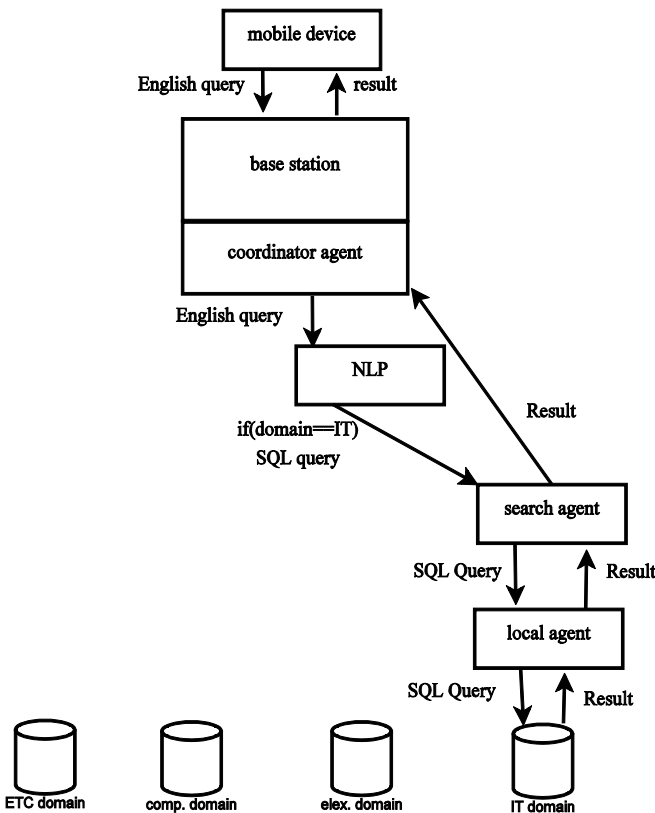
mobile device

English query

result

base station

coordinator agent

English query

NLP

Result

if(domain==IT)
SQL query

search agent

SQL Query

Result

local agent

SQL Query

Result

ETC domain

comp. domain

elex. domain

IT domain